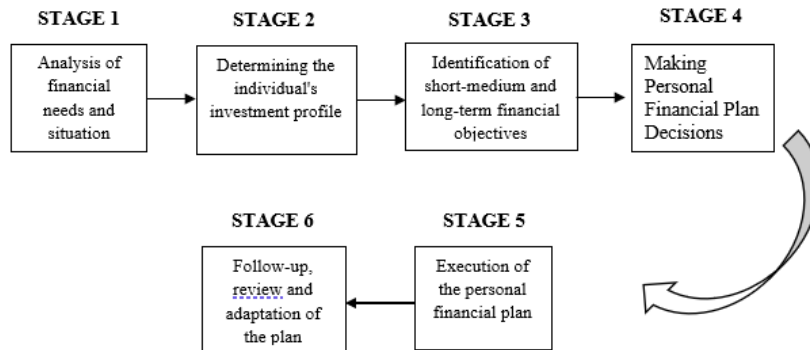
STAGE 1

Analysis of financial needs and situation

STAGE 2

Determining the individual's investment profile

STAGE 3

Identification of short-medium and long-term financial objectives

STAGE 4

Making Personal Financial Plan Decisions

STAGE 5

Execution of the personal financial plan

STAGE 6

Follow-up, review and adaptation of the plan